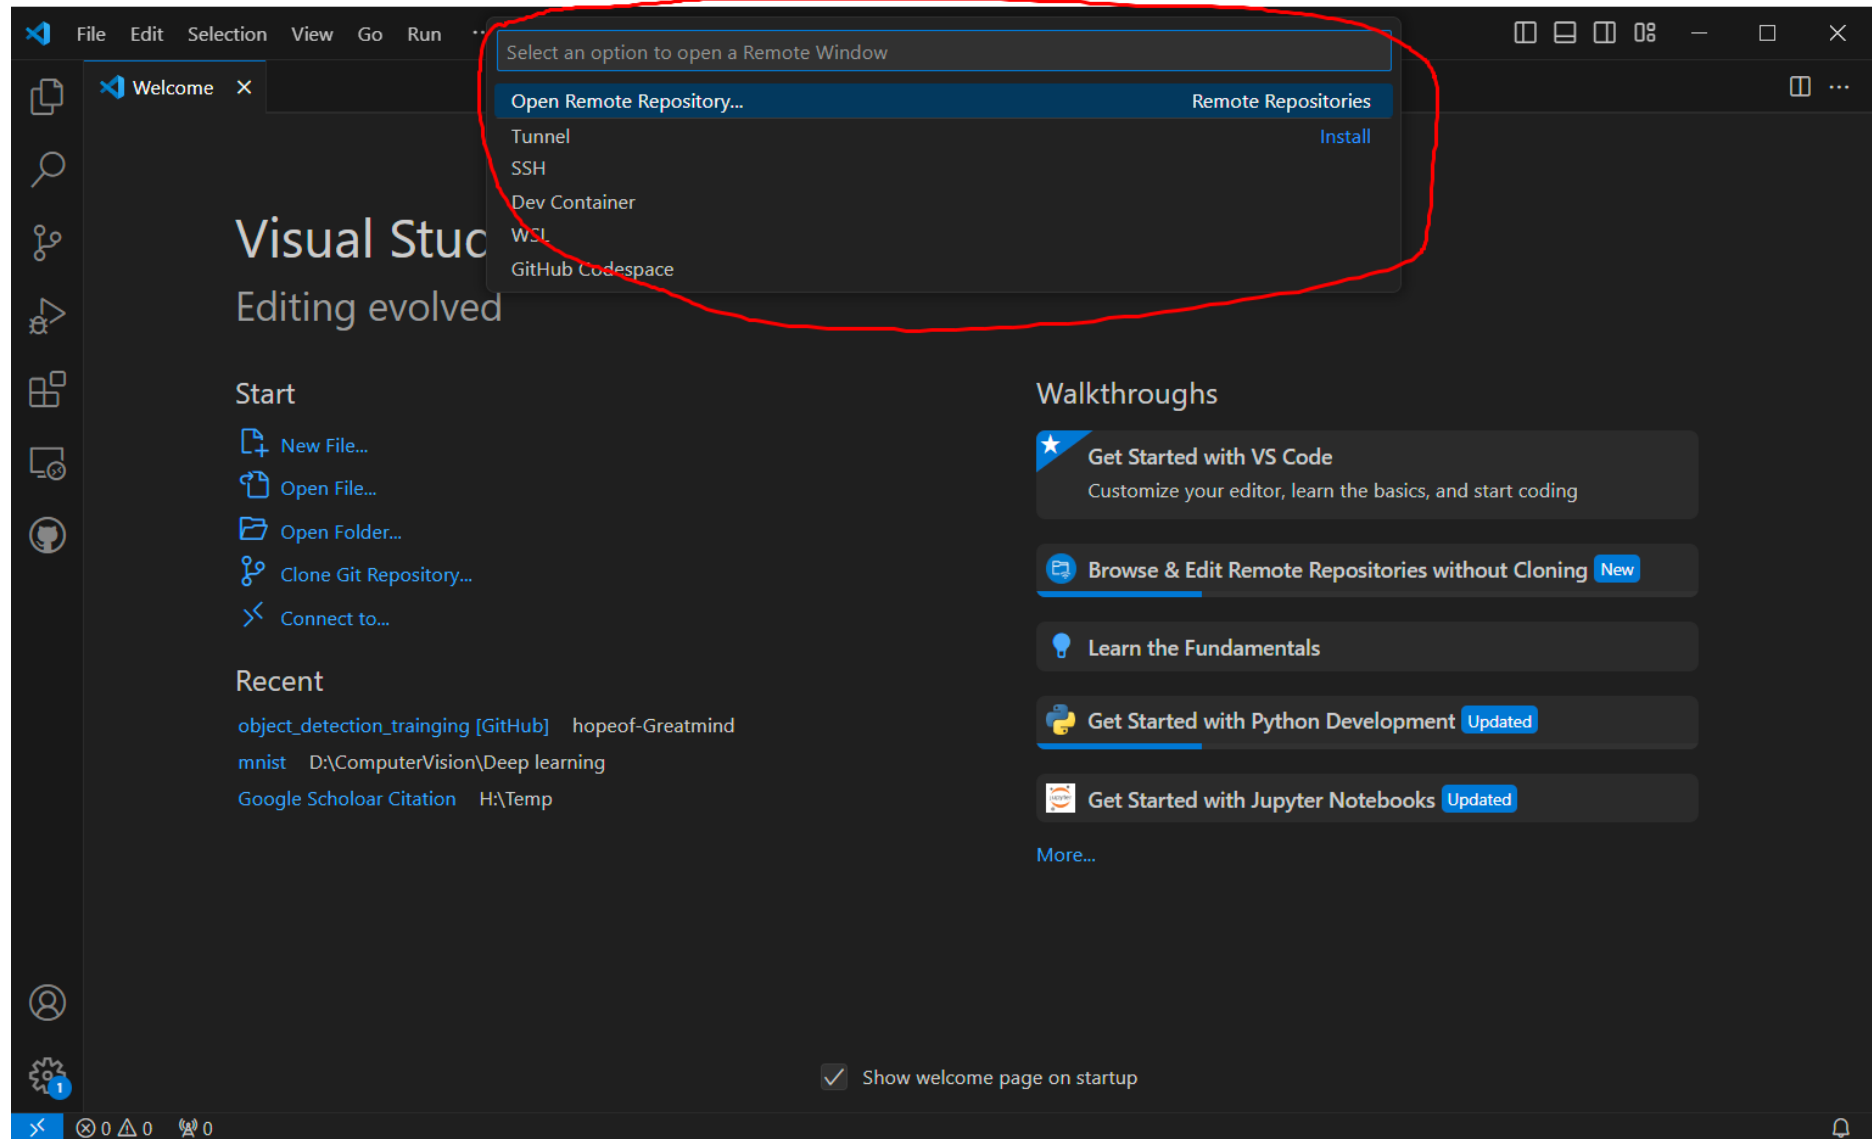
File Edit Selection View Go Run ···

Select an option to open a Remote Window

Open Remote Repository... Remote Repositories
Tunnel Install
SSH
Dev Container
WSL
GitHub Codespace

Welcome ×

Visual Stuc
Editing evolved

Start
New File...
Open File...
Open Folder...
Clone Git Repository...
Connect to...

Recent
object_detection_trainging [GitHub] hopeof-Greatmind
mnist D:\ComputerVision\Deep learning
Google Scholoar Citation H:\Temp

Walkthroughs
Get Started with VS Code
Customize your editor, learn the basics, and start coding
Browse & Edit Remote Repositories without Cloning New
Learn the Fundamentals
Get Started with Python Development Updated
Get Started with Jupyter Notebooks Updated
More...

Show welcome page on startup

⊗ 0 ⚠ 0 0

1